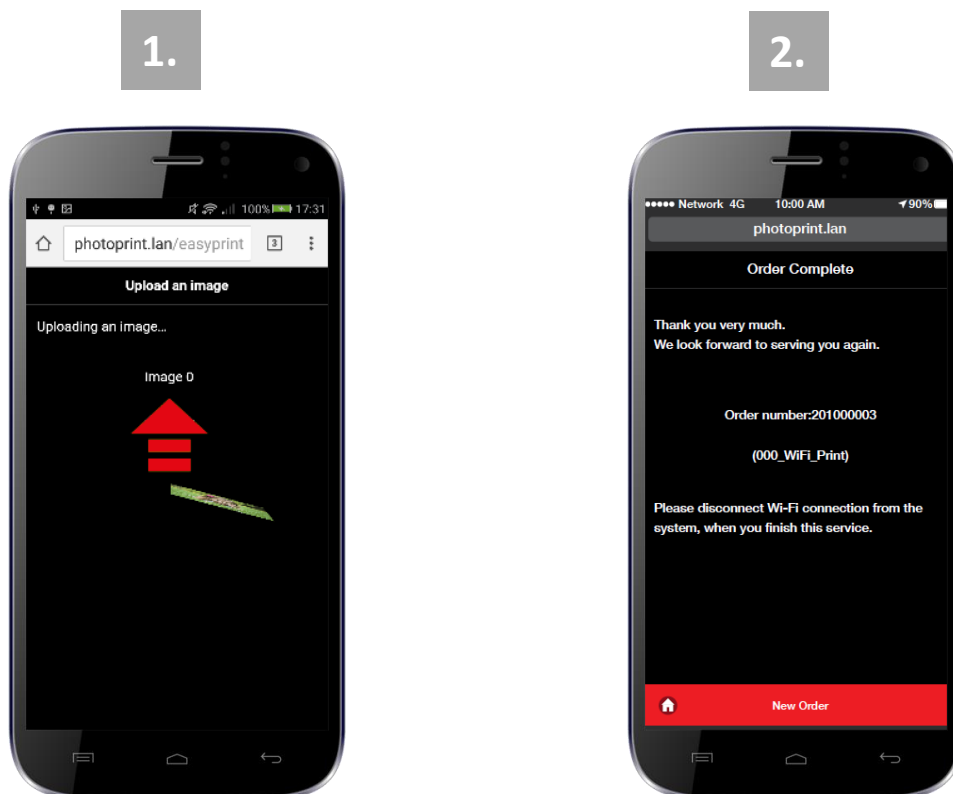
1.

100% 17:31

photoprint.lan/easyprint

3

Upload an image

Uploading an image...

Image 0

2.

Network 4G 10:00 AM 90%

photoprint.lan

Order Complete

Thank you very much.
We look forward to serving you again.

Order number:201000003

(000_WiFi_Print)

Please disconnect Wi-Fi connection from the system, when you finish this service.

New Order